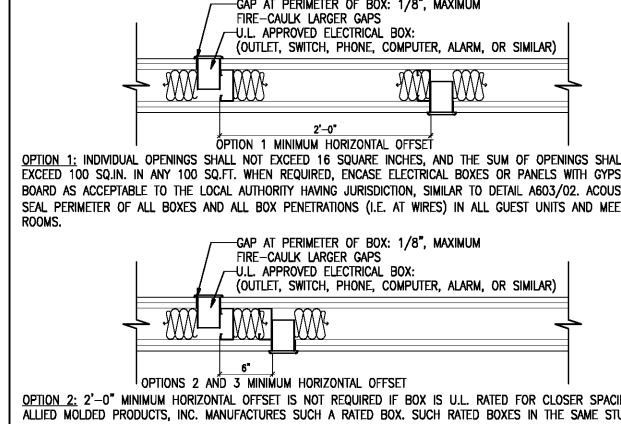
GAP AT PERIMETER OF BOX: 1/8", MAXIMUM
FIRE-CAULK LARGER GAPS
U.L. APPROVED ELECTRICAL BOX:
(OUTLET, SWITCH, PHONE, COMPUTER, ALARM, OR SIMILAR)

2'-0"
OPTION 1 MINIMUM HORIZONTAL OFFSET

OPTION 1: INDIVIDUAL OPENINGS SHALL NOT EXCEED 16 SQUARE INCHES, AND THE SUM OF OPENINGS SHAL EXCEED 100 SQ.IN. IN ANY 100 SQ.FT. WHEN REQUIRED, ENCASE ELECTRICAL BOXES OR PANELS WITH GYPS BOARD AS ACCEPTABLE TO THE LOCAL AUTHORITY HAVING JURISDICTION, SIMILAR TO DETAIL A603/02. ACOUS SEAL PERIMETER OF ALL BOXES AND ALL BOX PENETRATIONS (I.E. AT WIRES) IN ALL GUEST UNITS AND MEE ROOMS.

GAP AT PERIMETER OF BOX: 1/8", MAXIMUM
FIRE-CAULK LARGER GAPS
U.L. APPROVED ELECTRICAL BOX:
(OUTLET, SWITCH, PHONE, COMPUTER, ALARM, OR SIMILAR)

6"
OPTIONS 2 AND 3 MINIMUM HORIZONTAL OFFSET

OPTION 2: 2'-0" MINIMUM HORIZONTAL OFFSET IS NOT REQUIRED IF BOX IS U.L. RATED FOR CLOSER SPACI ALLIED MOLDED PRODUCTS, INC. MANUFACTURES SUCH A RATED BOX. SUCH RATED BOXES IN THE SAME STU